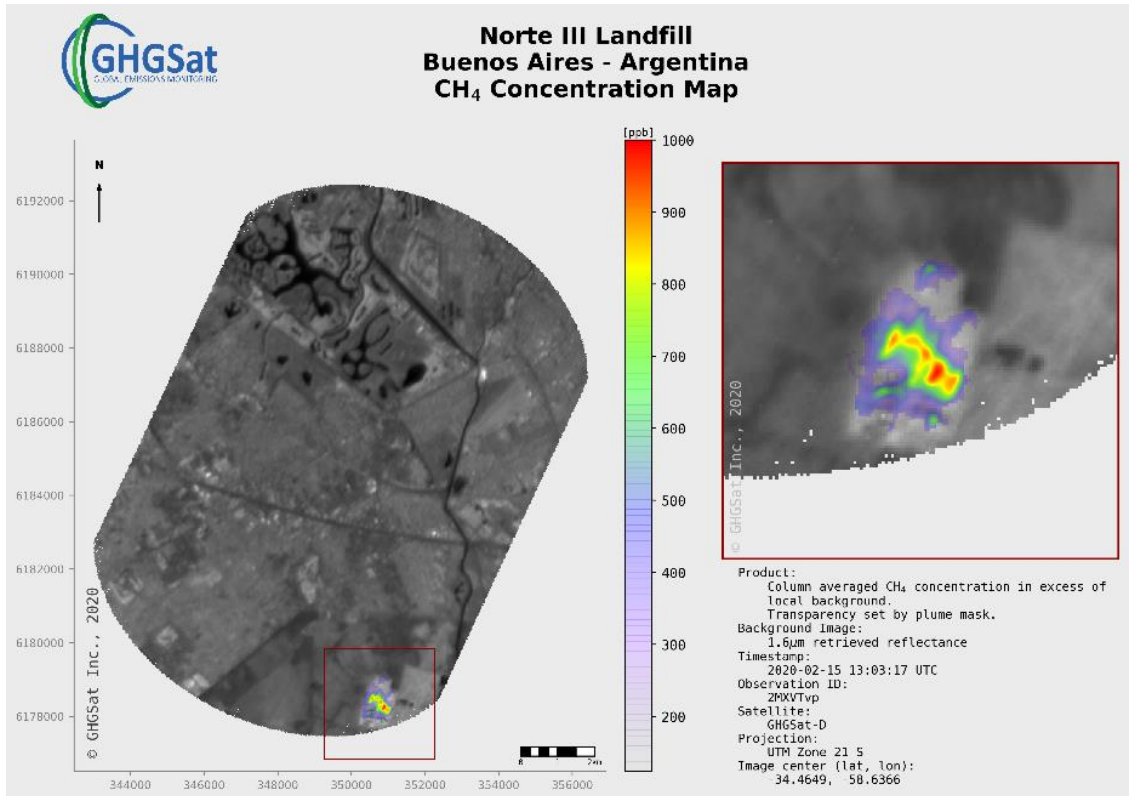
GHGSat
GLOBAL EMISSIONS MONITORING

Norte III Landfill
Buenos Aires - Argentina
$CH_4$ Concentration Map

N

6192000
6190000
6188000
6186000
6184000
6182000
6180000
6178000

344000 346000 348000 350000 352000 354000 356000

© GHGSat Inc., 2020

0 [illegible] 2km

[ppb]
1000
900
800
700
600
500
400
300
200

© GHGSat Inc., 2020

Product:
Column averaged $CH_4$ concentration in excess of local background.
Transparency set by plume mask.
Background Image:
1.6μm retrieved reflectance
Timestamp:
2020-02-15 13:03:17 UTC
Observation ID:
2MXVTvp
Satellite:
GHGSat-D
Projection:
UTM Zone 21 S
Image center (lat, lon):
34.4649, 58.6366